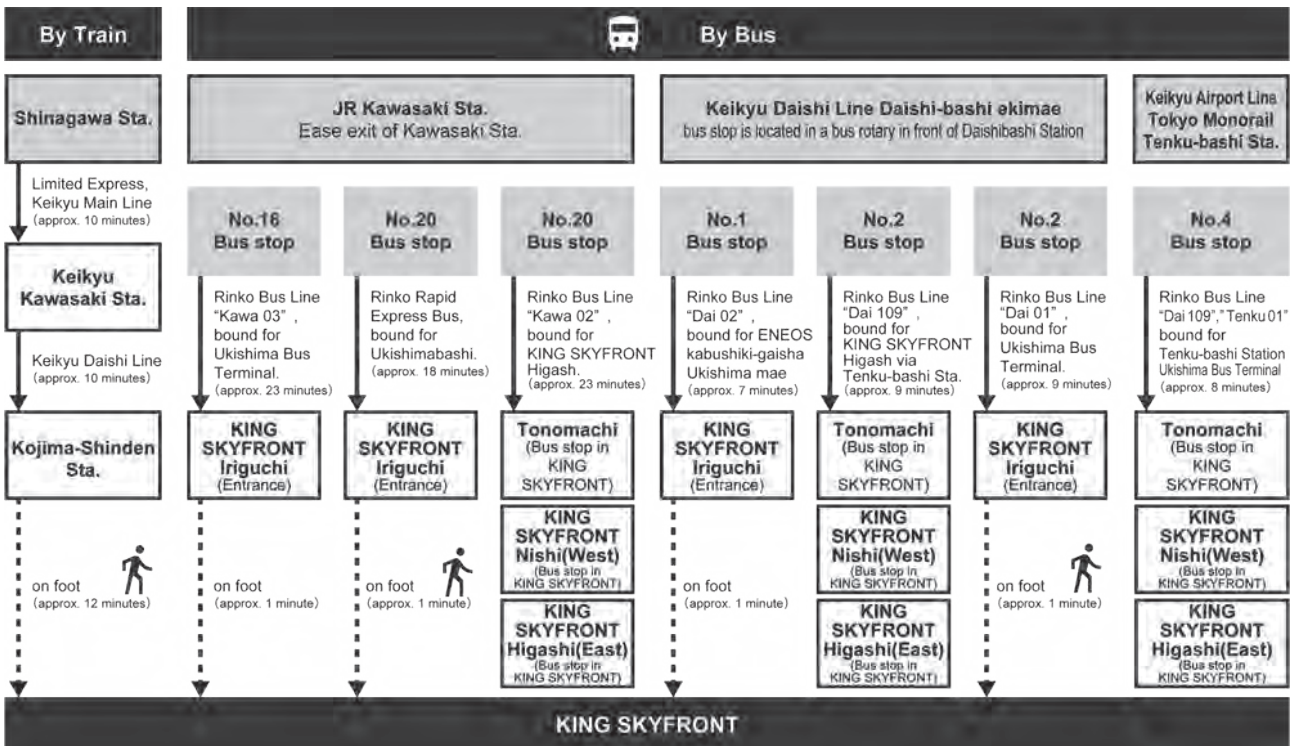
By Train

By Bus

Shinagawa Sta.

Limited Express, Keikyu Main Line (approx. 10 minutes)

Keikyu Kawasaki Sta.

Keikyu Daishi Line (approx. 10 minutes)

Kojima-Shinden Sta.

on foot (approx. 12 minutes)

JR Kawasaki Sta.
Ease exit of Kawasaki Sta.

No.16 Bus stop

Rinko Bus Line "Kawa 03" , bound for Ukishima Bus Terminal. (approx. 23 minutes)

KING SKYFRONT Iriguchi (Entrance)

on foot (approx. 1 minute)

No.20 Bus stop

Rinko Rapid Express Bus, bound for Ukishimabashi. (approx. 18 minutes)

KING SKYFRONT Iriguchi (Entrance)

on foot (approx. 1 minute)

No.20 Bus stop

Rinko Bus Line "Kawa 02" , bound for KING SKYFRONT Higash. (approx. 23 minutes)

Tonomachi (Bus stop in KING SKYFRONT)

KING SKYFRONT Nishi(West) (Bus stop in KING SKYFRONT)

KING SKYFRONT Higashi(East) (Bus stop in KING SKYFRONT)

Keikyu Daishi Line Daishi-bashi ekimae
bus stop is located in a bus rotary in front of Daishibashi Station

No.1 Bus stop

Rinko Bus Line "Dai 02" , bound for ENEOS kabushiki-gaisha Ukishima mae (approx. 7 minutes)

KING SKYFRONT Iriguchi (Entrance)

on foot (approx. 1 minute)

No.2 Bus stop

Rinko Bus Line "Dai 109" , bound for KING SKYFRONT Higash via Tenku-bashi Sta. (approx. 9 minutes)

Tonomachi (Bus stop in KING SKYFRONT)

KING SKYFRONT Nishi(West) (Bus stop in KING SKYFRONT)

KING SKYFRONT Higashi(East) (Bus stop in KING SKYFRONT)

No.2 Bus stop

Rinko Bus Line "Dai 01" , bound for Ukishima Bus Terminal. (approx. 9 minutes)

KING SKYFRONT Iriguchi (Entrance)

on foot (approx. 1 minute)

Keikyu Airport Line
Tokyo Monorail
Tenku-bashi Sta.

No.4 Bus stop

Rinko Bus Line "Dai 109"," Tenku 01" bound for Tenku-bashi Station Ukishima Bus Terminal (approx. 8 minutes)

Tonomachi (Bus stop in KING SKYFRONT)

KING SKYFRONT Nishi(West) (Bus stop in KING SKYFRONT)

KING SKYFRONT Higashi(East) (Bus stop in KING SKYFRONT)

KING SKYFRONT